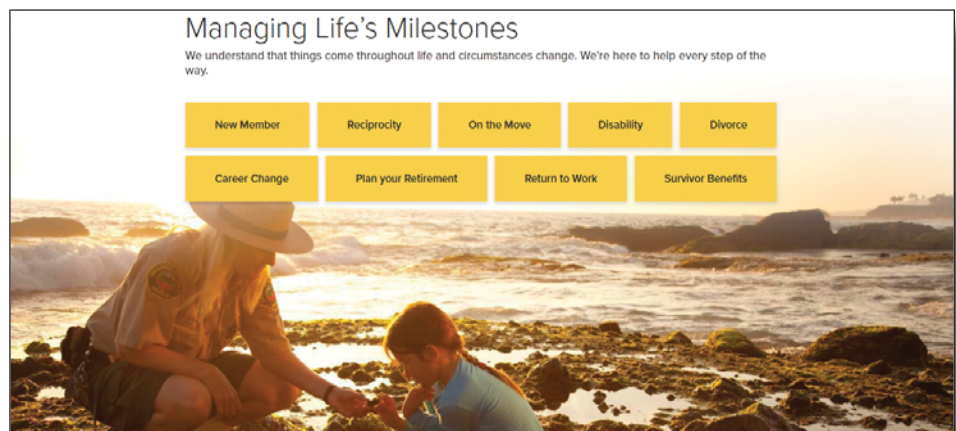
Managing Life's Milestones

We understand that things come throughout life and circumstances change. We're here to help every step of the way.

New Member

Reciprocity

On the Move

Disability

Divorce

Career Change

Plan your Retirement

Return to Work

Survivor Benefits